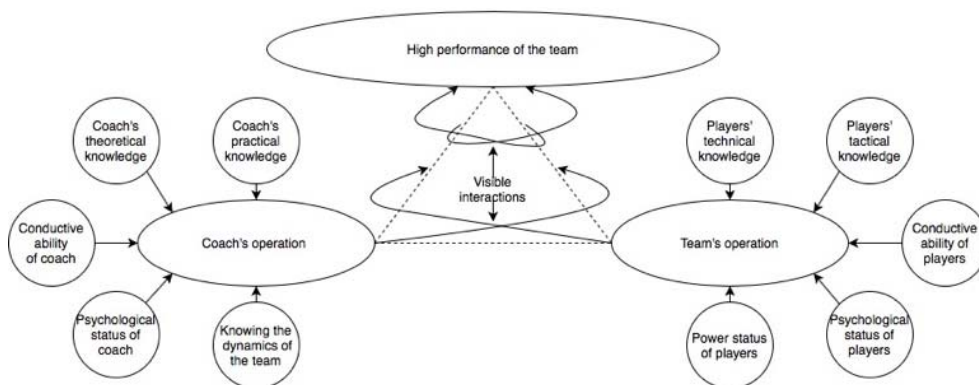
High performance of the team

Coach's theoretical knowledge

Coach's practical knowledge

Visible interactions

Players' technical knowledge

Players' tactical knowledge

Conductive ability of coach

Coach's operation

Team's operation

Conductive ability of players

Psychological status of coach

Knowing the dynamics of the team

Power status of players

Psychological status of players